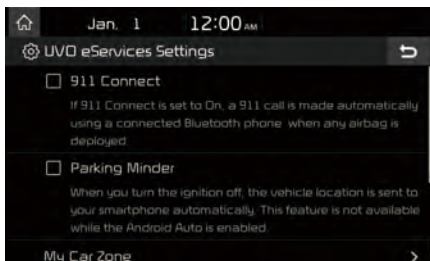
Jan. 1 12:00 AM

UVO eServices Settings

911 Connect

If 911 Connect is set to On, a 911 call is made automatically using a connected Bluetooth phone when any airbag is deployed.

Parking Minder

When you turn the ignition off, the vehicle location is sent to your smartphone automatically. This feature is not available while the Android Auto is enabled.

My Car Zone